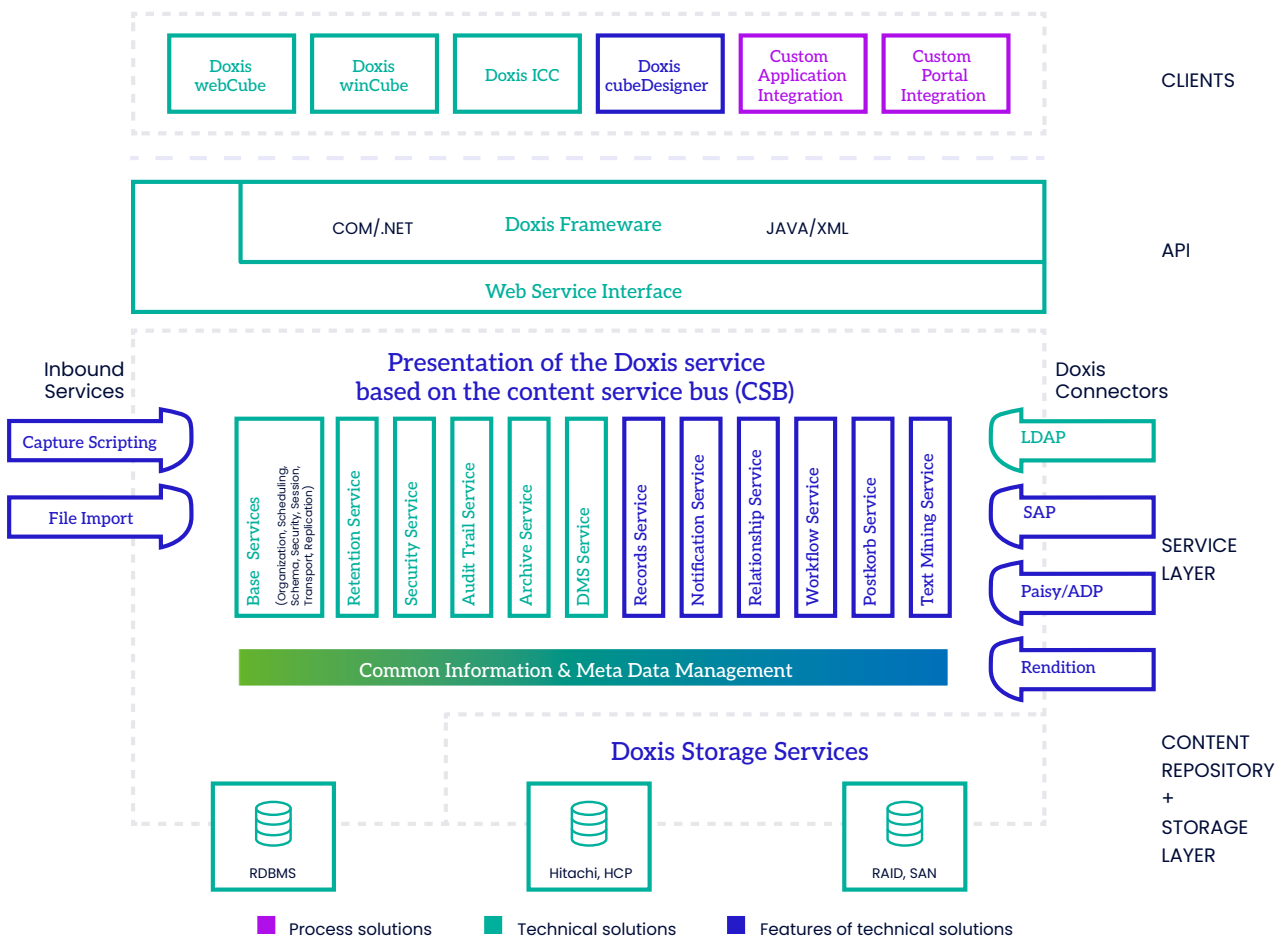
Doxis webCube

Doxis winCube

Doxis ICC

Doxis cubeDesigner

Custom Application Integration

Custom Portal Integration

CLIENTS

COM/.NET

Doxis Frameware

JAVA/XML

API

Web Service Interface

Inbound Services

Presentation of the Doxis service based on the content service bus (CSB)

Doxis Connectors

Capture Scripting

File Import

Base Services (Organization, Scheduling, Schema, Security, Session, Transport, Replication)

Retention Service

Security Service

Audit Trail Service

Archive Service

DMS Service

Records Service

Notification Service

Relationship Service

Workflow Service

Postkorb Service

Text Mining Service

LDAP

SAP

Paisy/ADP

Rendition

SERVICE LAYER

Common Information & Meta Data Management

Doxis Storage Services

CONTENT REPOSITORY + STORAGE LAYER

RDBMS

Hitachi, HCP

RAID, SAN

Process solutions

Technical solutions

Features of technical solutions